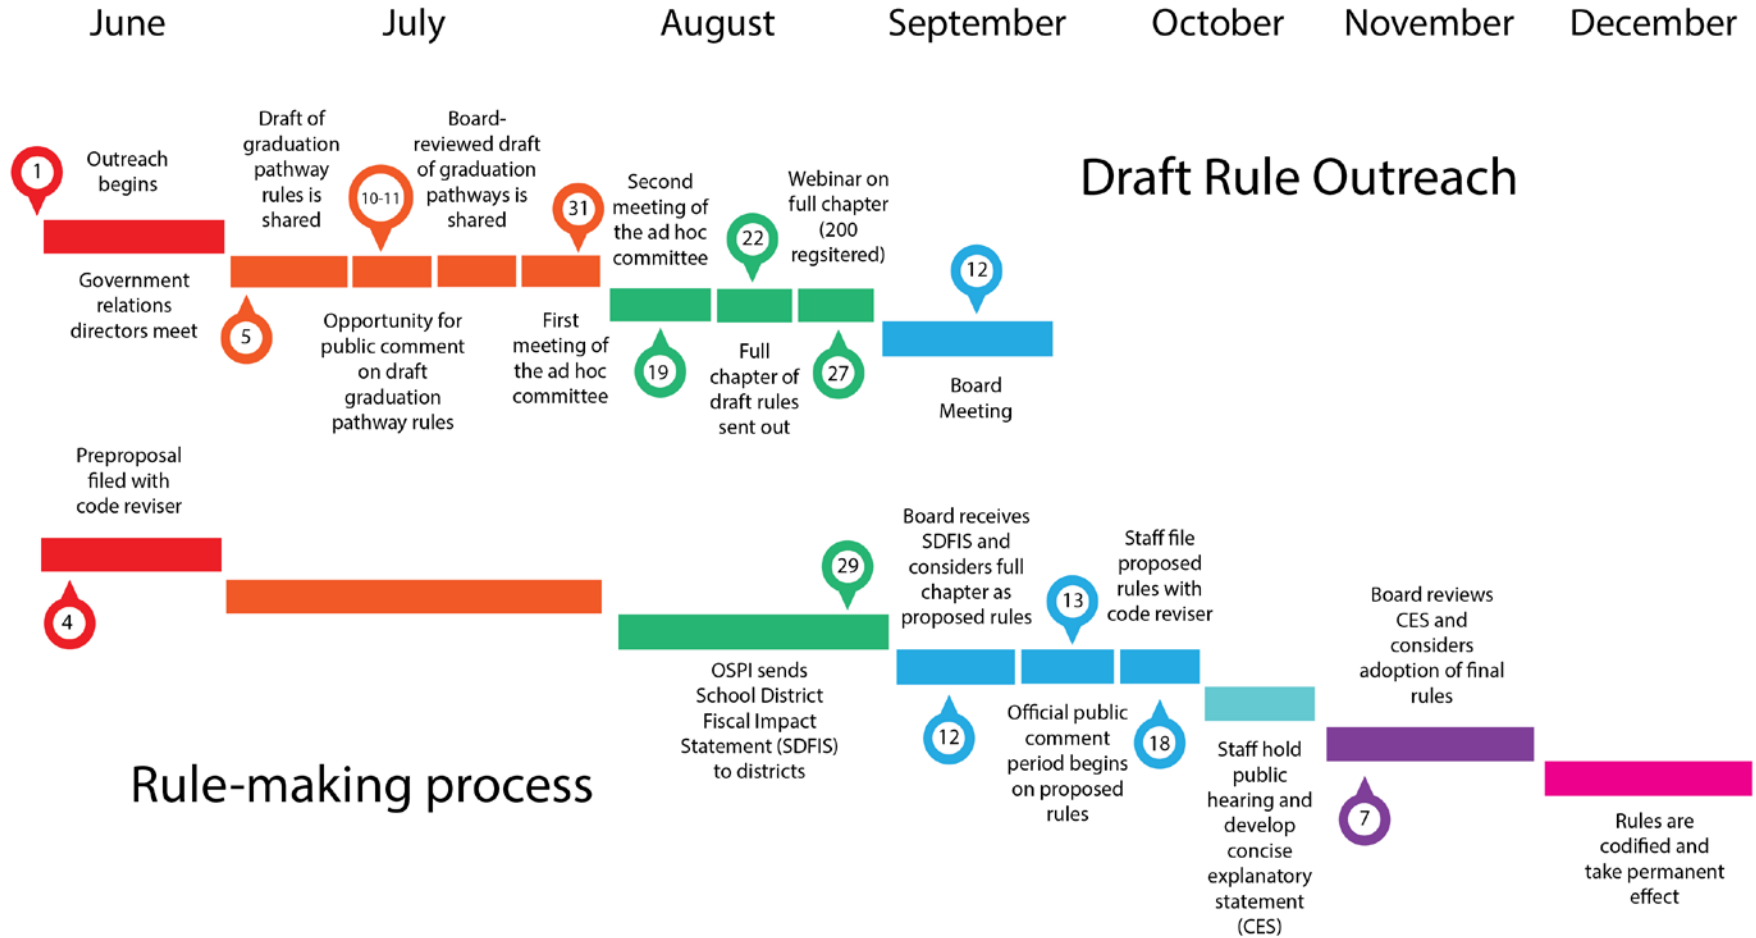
June July August September October November December

Draft Rule Outreach

1
Outreach begins

Government relations directors meet
5

Draft of graduation pathway rules is shared

10-11

Opportunity for public comment on draft graduation pathway rules

Board-reviewed draft of graduation pathways is shared

31

First meeting of the ad hoc committee

Second meeting of the ad hoc committee

19

22

Full chapter of draft rules sent out

Webinar on full chapter (200 regsitered)

27

12

Board Meeting

Preproposal filed with code reviser

4

29

OSPI sends School District Fiscal Impact Statement (SDFIS) to districts

Board receives SDFIS and considers full chapter as proposed rules

12

13

Official public comment period begins on proposed rules

Staff file proposed rules with code reviser

18

Staff hold public hearing and develop concise explanatory statement (CES)

Board reviews CES and considers adoption of final rules

7

Rules are codified and take permanent effect

Rule-making process